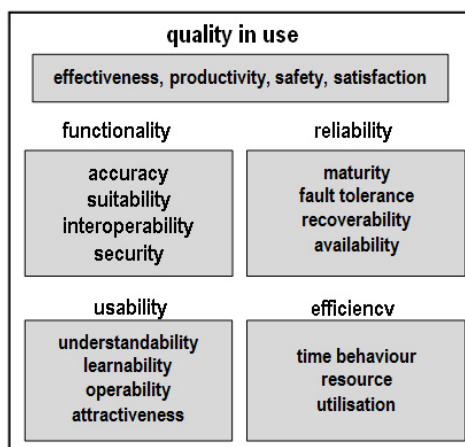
quality in use

effectiveness, productivity, safety, satisfaction

functionality

accuracy
suitability
interoperability
security

reliability

maturity
fault tolerance
recoverability
availability

usability

understandability
learnability
operability
attractiveness

efficiency

time behaviour
resource
utilisation